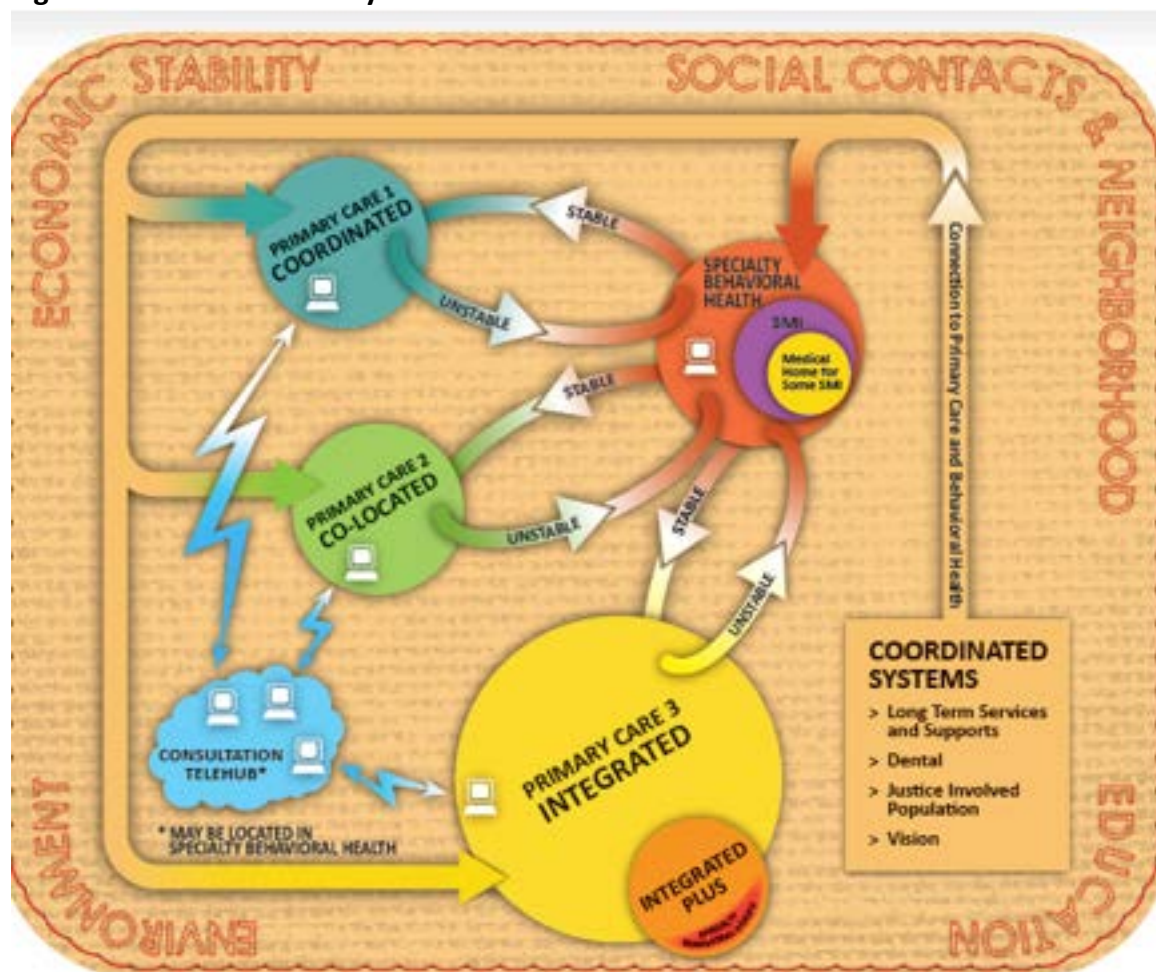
ECONOMIC STABILITY

SOCIAL CONTACTS & NEIGHBORHOOD

EDUCATION

ENVIRONMENT

PRIMARY CARE 1
COORDINATED

STABLE

UNSTABLE

SPECIALTY BEHAVIORAL HEALTH

SMI

Medical Home for Some SMI

STABLE

PRIMARY CARE 2
CO-LOCATED

UNSTABLE

STABLE

UNSTABLE

Connection to Primary Care and Behavioral Health

CONSULTATION TELEHUB*

* MAY BE LOCATED IN SPECIALTY BEHAVIORAL HEALTH

PRIMARY CARE 3
INTEGRATED

INTEGRATED PLUS

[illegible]

COORDINATED SYSTEMS

> Long Term Services and Supports

> Dental

> Justice Involved Population

> Vision